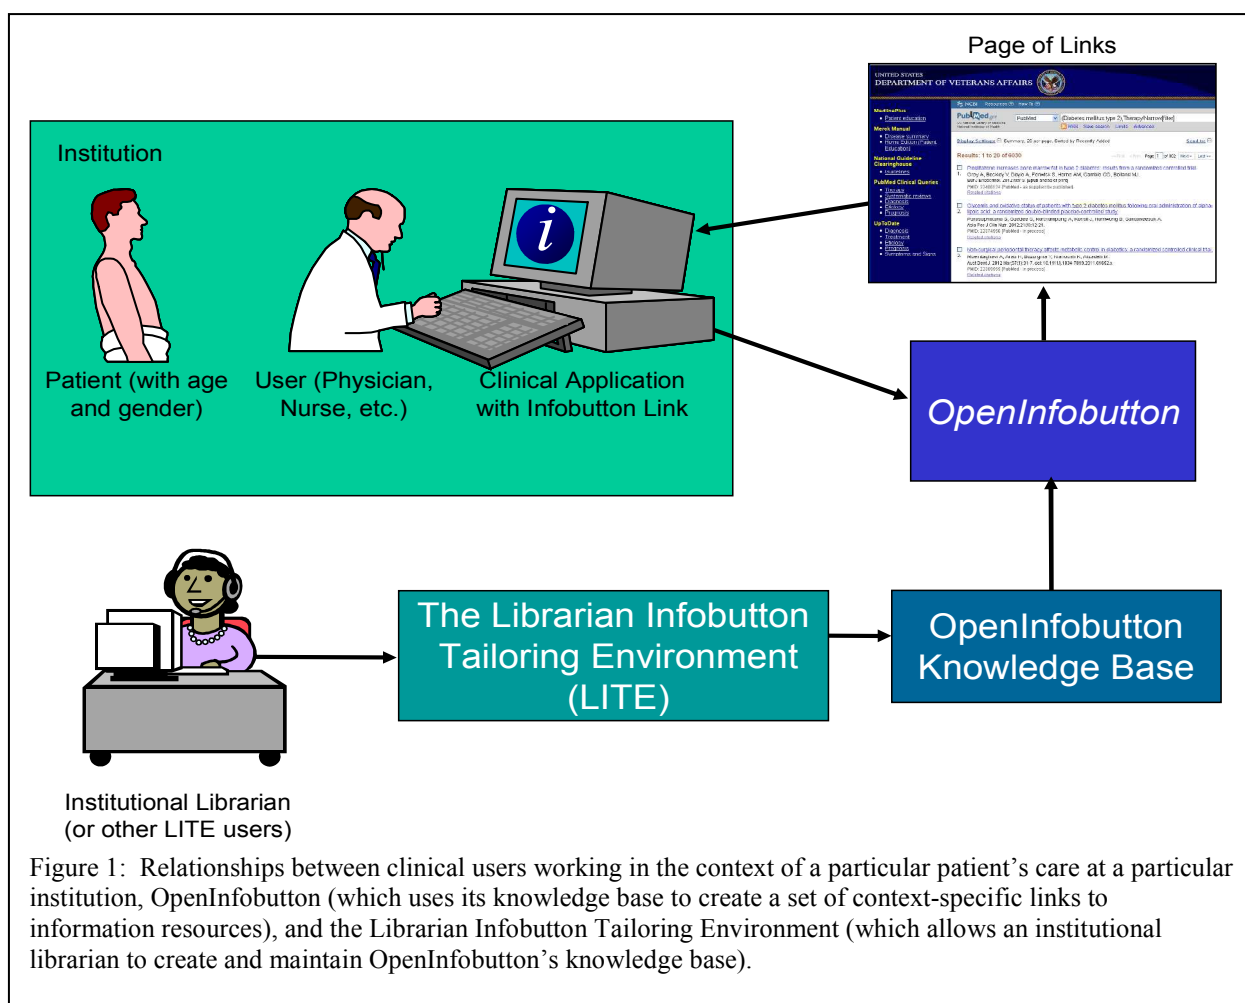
Page of Links

UNITED STATES
DEPARTMENT OF VETERANS AFFAIRS

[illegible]

Institution

Patient (with age and gender)

User (Physician, Nurse, etc.)

Clinical Application with Infobutton Link

OpenInfobutton

The Librarian Infobutton Tailoring Environment (LITE)

OpenInfobutton Knowledge Base

Institutional Librarian (or other LITE users)

Figure 1: Relationships between clinical users working in the context of a particular patient's care at a particular institution, OpenInfobutton (which uses its knowledge base to create a set of context-specific links to information resources), and the Librarian Infobutton Tailoring Environment (which allows an institutional librarian to create and maintain OpenInfobutton's knowledge base).